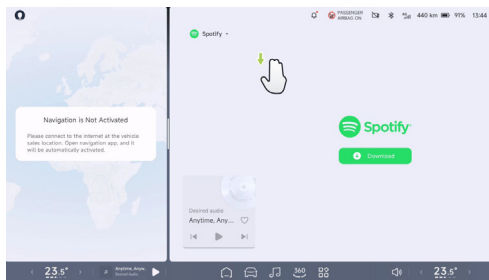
PASSENGER AIRBAG ON 440 km 91% 13:16

Spotify

Navigation is Not Activated

Please connect to the internet at the vehicle sales location. Open navigation app, and it will be automatically activated.

Spotify

Download

Desired audio
Anytime, Any...

23.5°

Anytime, Anyw... Desired audio

360

23.5°